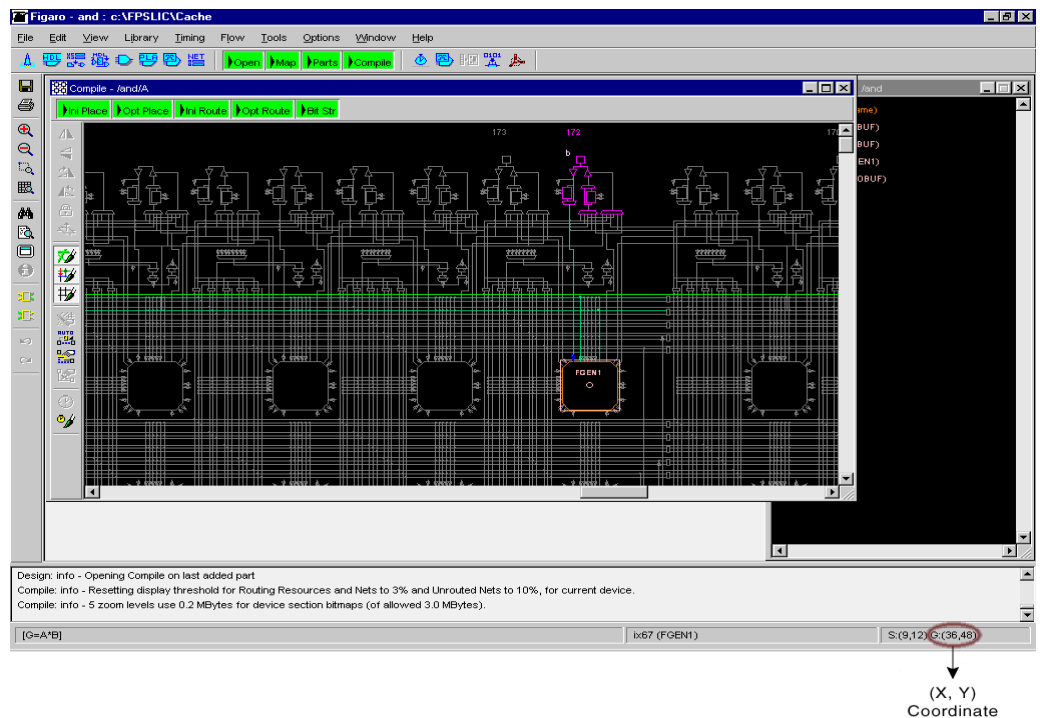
Figaro - and : c:\FPSLIC\Cache

File Edit View Library Timing Flow Tools Options Window Help

HDL HDL HDL NET

Open Map Parts Compile

Compile - /and/A

Ini Place Opt Place Ini Route Opt Route Bit Str

173 172 17

b

FGEN1

/and

ame)
BUF)
BUF)
EN1)
OBUF)

Design: info - Opening Compile on last added part
Compile: info - Resetting display threshold for Routing Resources and Nets to 3% and Unrouted Nets to 10%, for current device.
Compile: info - 5 zoom levels use 0.2 MBytes for device section bitmaps (of allowed 3.0 MBytes).

[G=A*B] ix67 (FGEN1) S:(9,12) G:(36,48)

(X, Y)
Coordinate